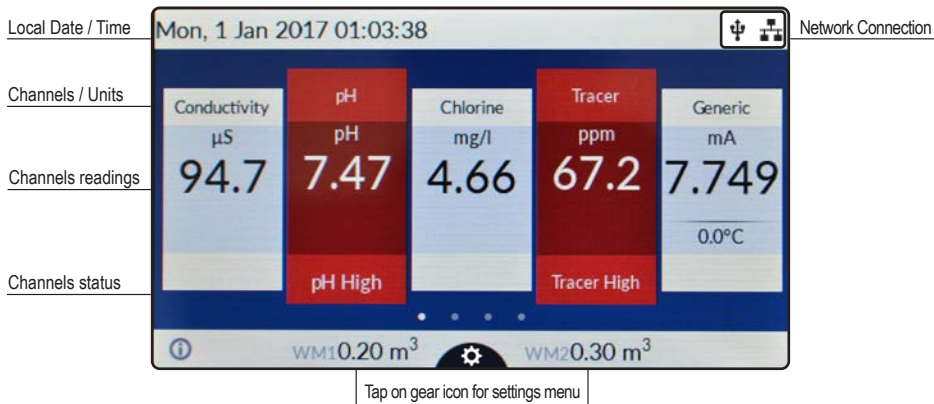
Local Date / Time

Mon, 1 Jan 2017 01:03:38

Network Connection

Channels / Units

Channels readings

Channels status

Conductivity
µS
94.7

pH
pH
7.47
pH High

Chlorine
mg/l
4.66

Tracer
ppm
67.2
Tracer High

Generic
mA
7.749
0.0°C

WM1 0.20 $m^3$

WM2 0.30 $m^3$

Tap on gear icon for settings menu